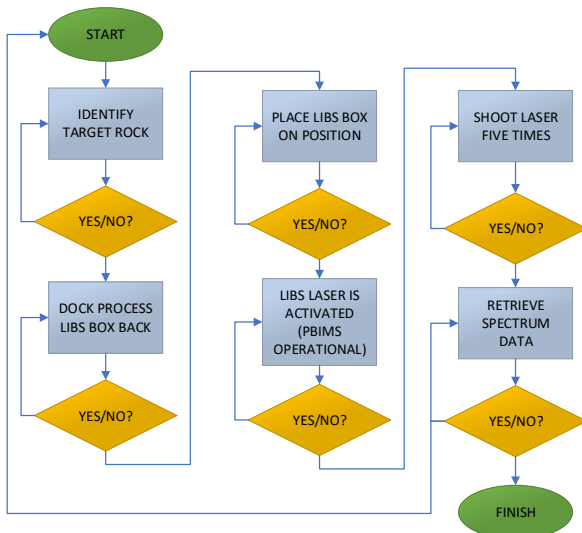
START

IDENTIFY TARGET ROCK

YES/NO?

DOCK PROCESS LIBS BOX BACK

YES/NO?

PLACE LIBS BOX ON POSITION

YES/NO?

LIBS LASER IS ACTIVATED (PBIMS OPERATIONAL)

YES/NO?

SHOOT LASER FIVE TIMES

YES/NO?

RETRIEVE SPECTRUM DATA

YES/NO?

FINISH